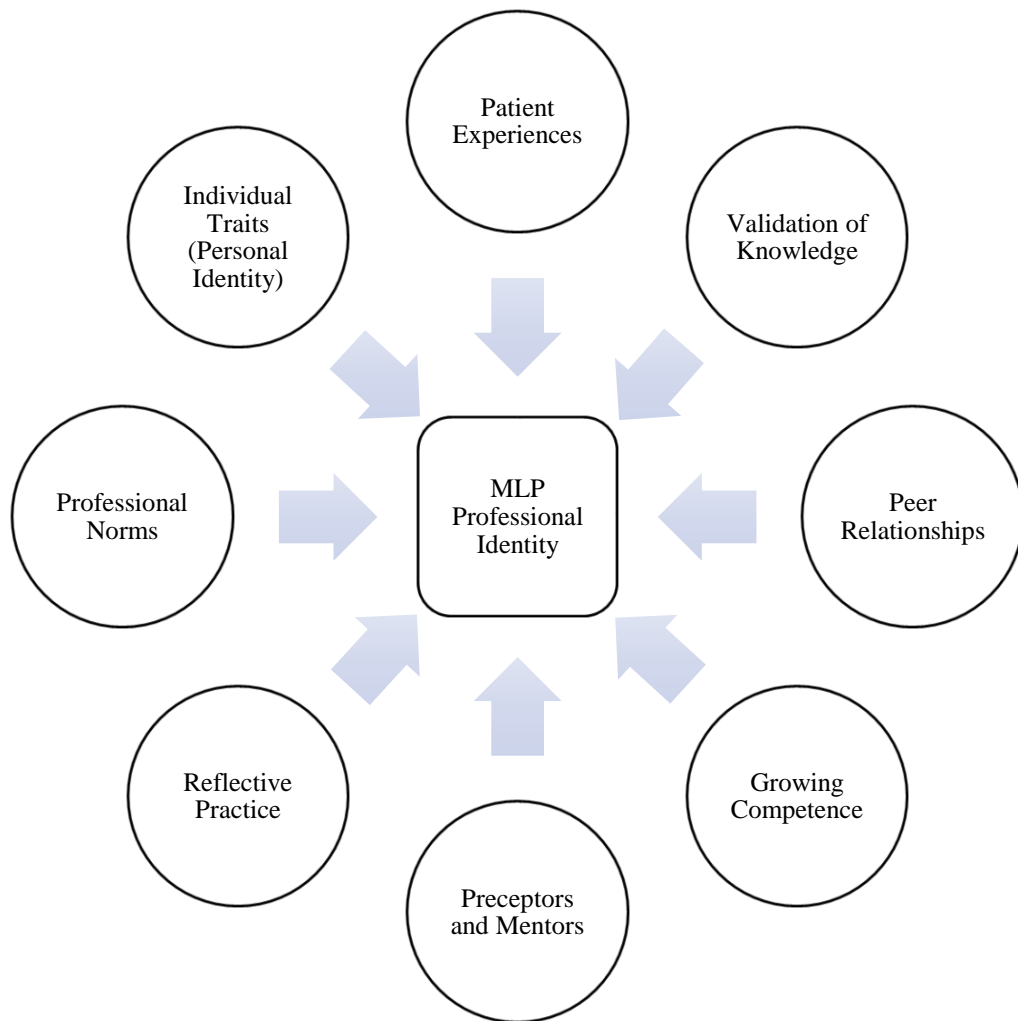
Patient Experiences

Individual Traits (Personal Identity)

Validation of Knowledge

Professional Norms

MLP Professional Identity

Peer Relationships

Reflective Practice

Growing Competence

Preceptors and Mentors